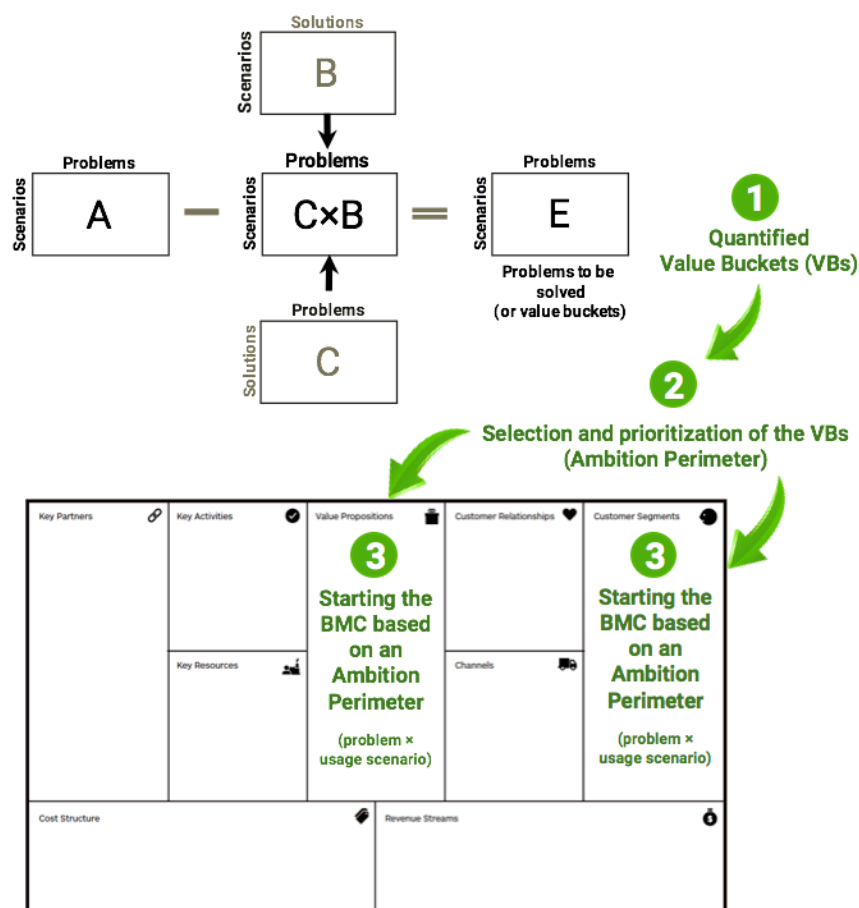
Solutions

Scenarios

B

Problems

Scenarios

A

−

Problems

Scenarios

C×B

=

Problems

Scenarios

E

Problems to be solved (or value buckets)

Problems

Solutions

C

1

Quantified Value Buckets (VBs)

2

Selection and prioritization of the VBs (Ambition Perimeter)

Key Partners

Key Activities

Key Resources

Value Propositions

3

Starting the BMC based on an Ambition Perimeter

(problem × usage scenario)

Customer Relationships

Channels

Customer Segments

3

Starting the BMC based on an Ambition Perimeter

(problem × usage scenario)

Cost Structure

Revenue Streams